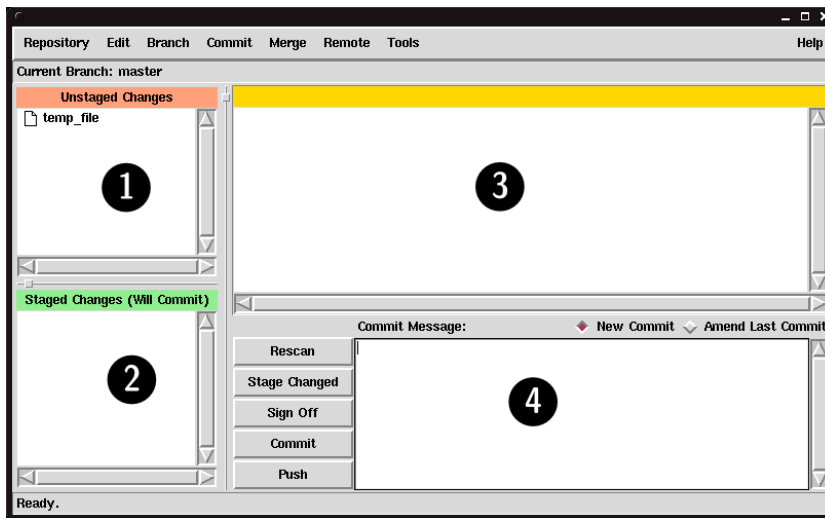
Repository Edit Branch Commit Merge Remote Tools Help

Current Branch: master

Unstaged Changes

temp_file

1

Staged Changes (Will Commit)

2

3

Commit Message: New Commit Amend Last Commit

Rescan

Stage Changed

Sign Off

Commit

Push

4

Ready.